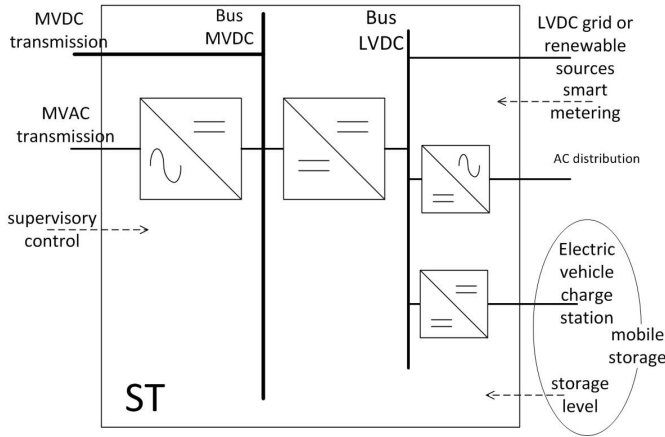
MVDC transmission

Bus MVDC

Bus LVDC

LVDC grid or renewable sources

smart metering

MVAC transmission

AC distribution

supervisory control

Electric vehicle charge station

mobile storage

ST

storage level